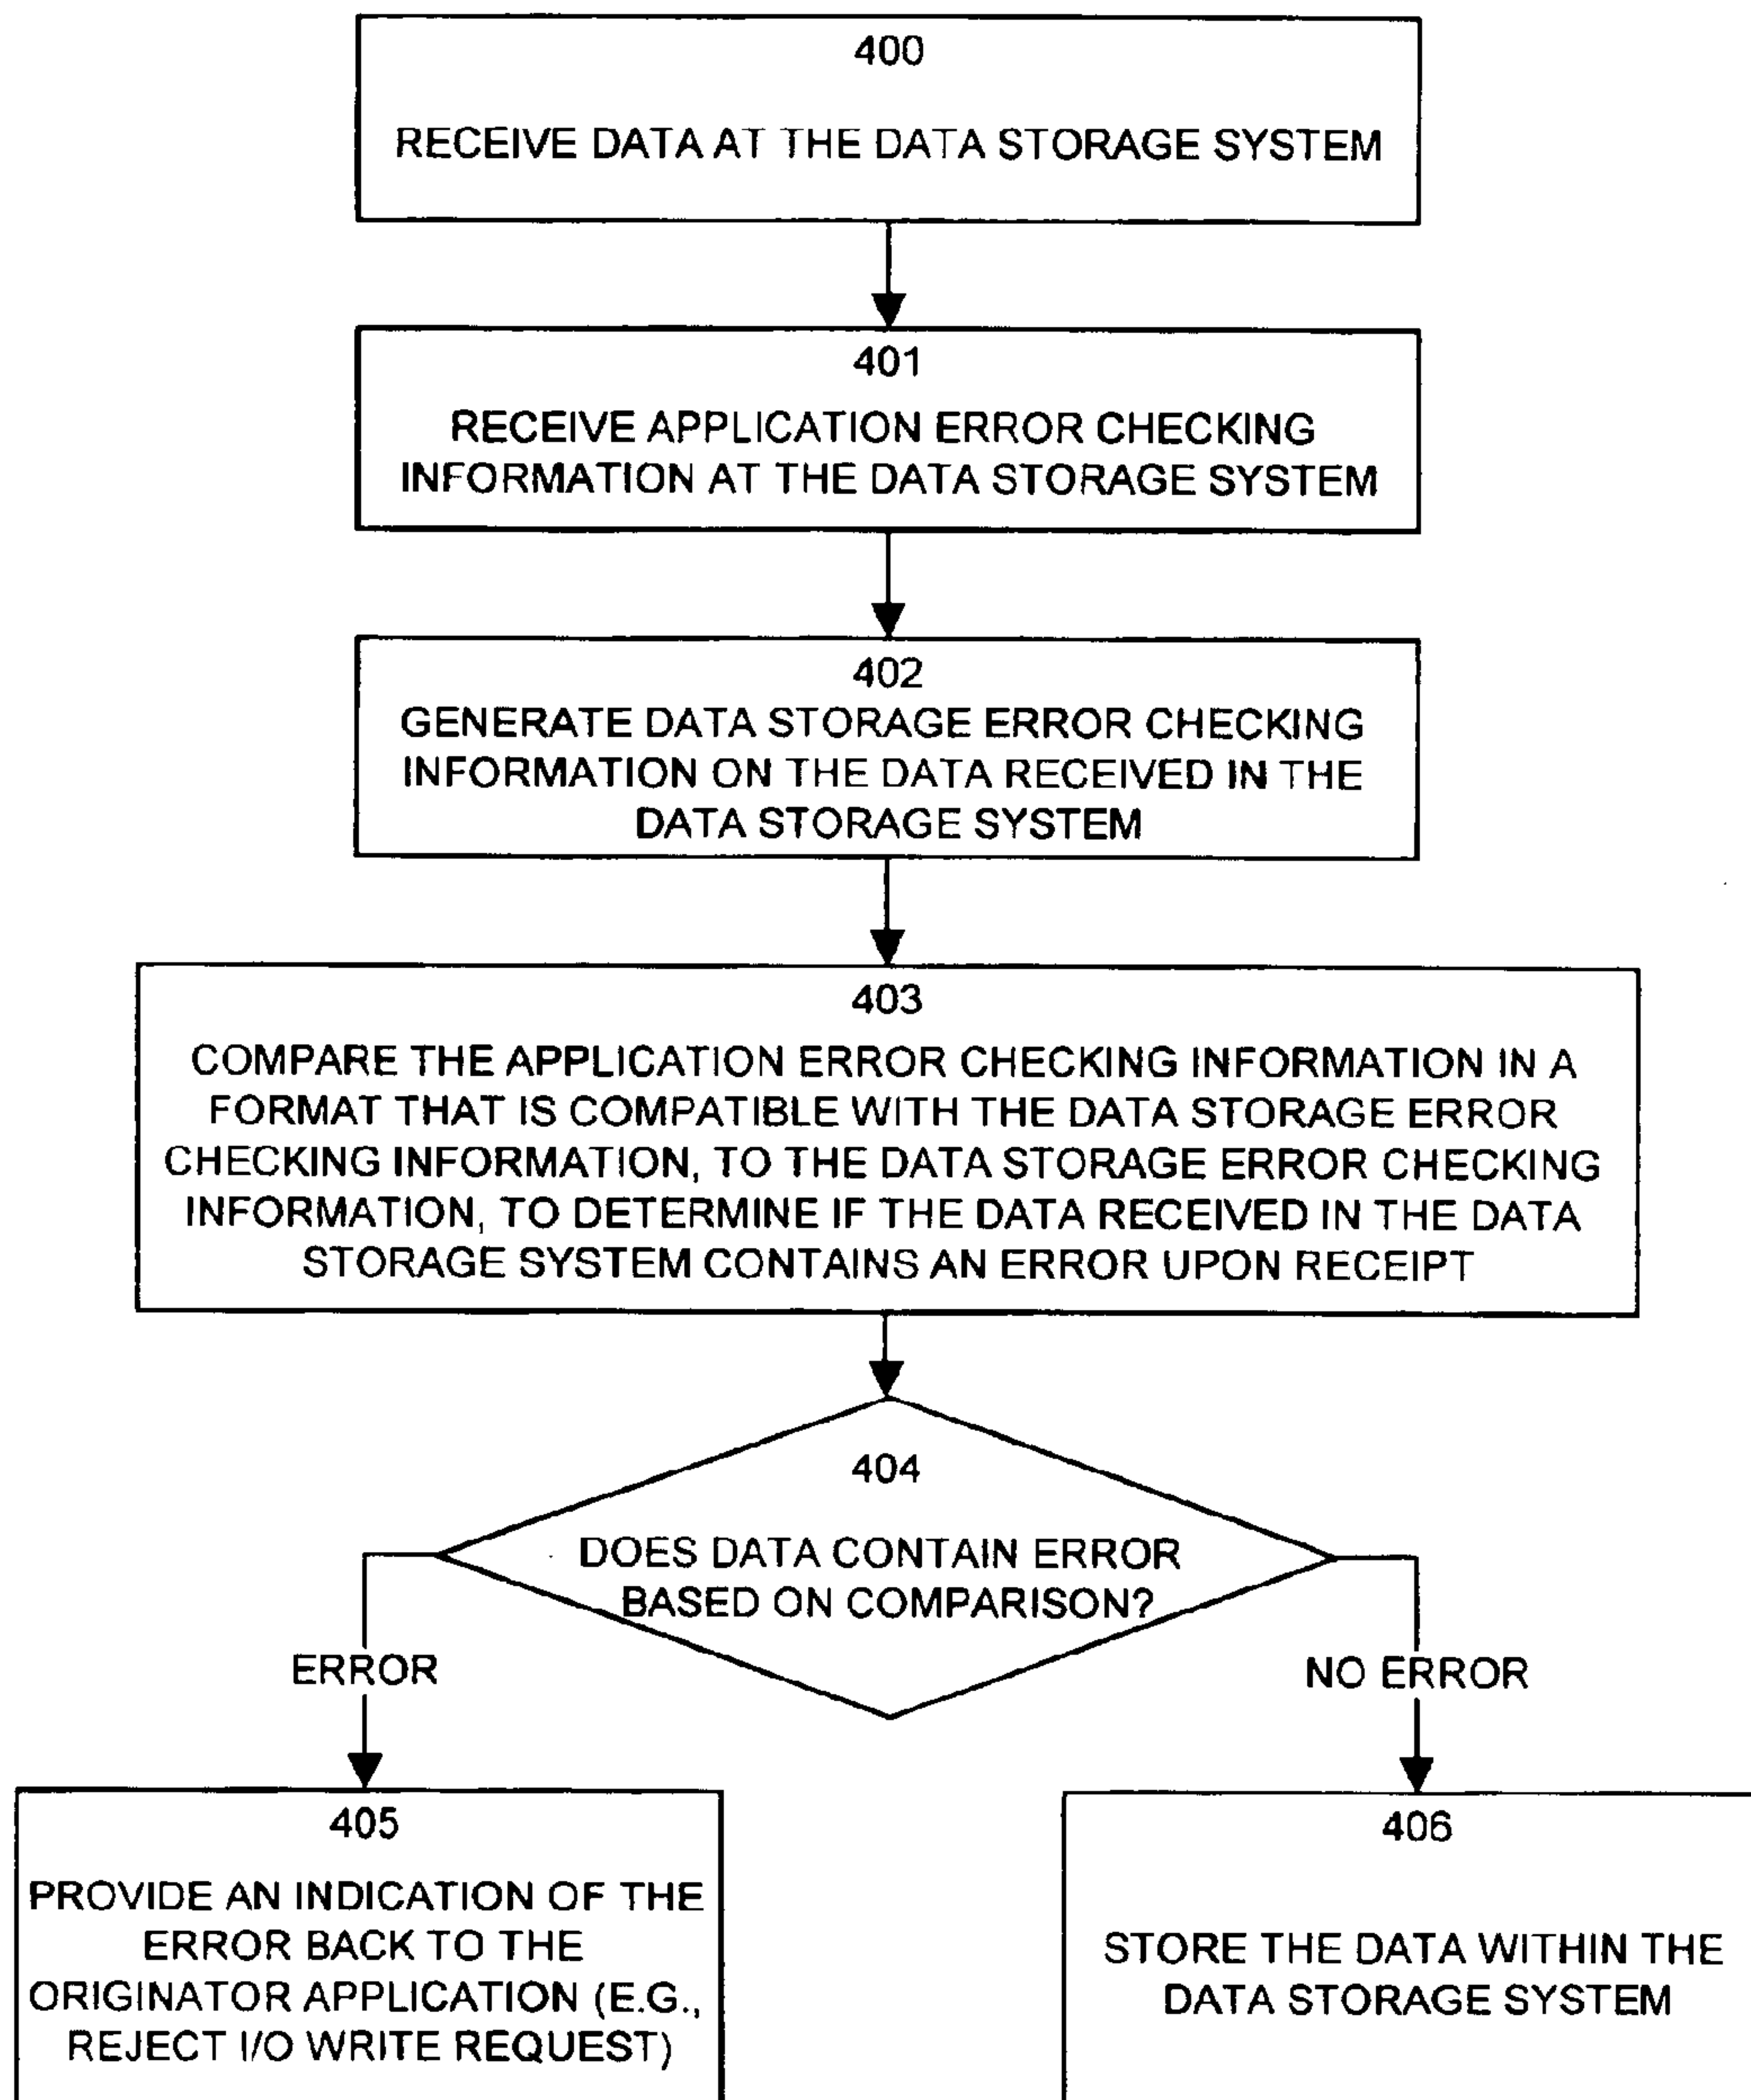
400
RECEIVE DATA AT THE DATA STORAGE SYSTEM

401
RECEIVE APPLICATION ERROR CHECKING INFORMATION AT THE DATA STORAGE SYSTEM

402
GENERATE DATA STORAGE ERROR CHECKING INFORMATION ON THE DATA RECEIVED IN THE DATA STORAGE SYSTEM

403
COMPARE THE APPLICATION ERROR CHECKING INFORMATION IN A FORMAT THAT IS COMPATIBLE WITH THE DATA STORAGE ERROR CHECKING INFORMATION, TO THE DATA STORAGE ERROR CHECKING INFORMATION, TO DETERMINE IF THE DATA RECEIVED IN THE DATA STORAGE SYSTEM CONTAINS AN ERROR UPON RECEIPT

404
DOES DATA CONTAIN ERROR BASED ON COMPARISON?

ERROR

NO ERROR

405
PROVIDE AN INDICATION OF THE ERROR BACK TO THE ORIGINATOR APPLICATION (E.G., REJECT I/O WRITE REQUEST)

406
STORE THE DATA WITHIN THE DATA STORAGE SYSTEM